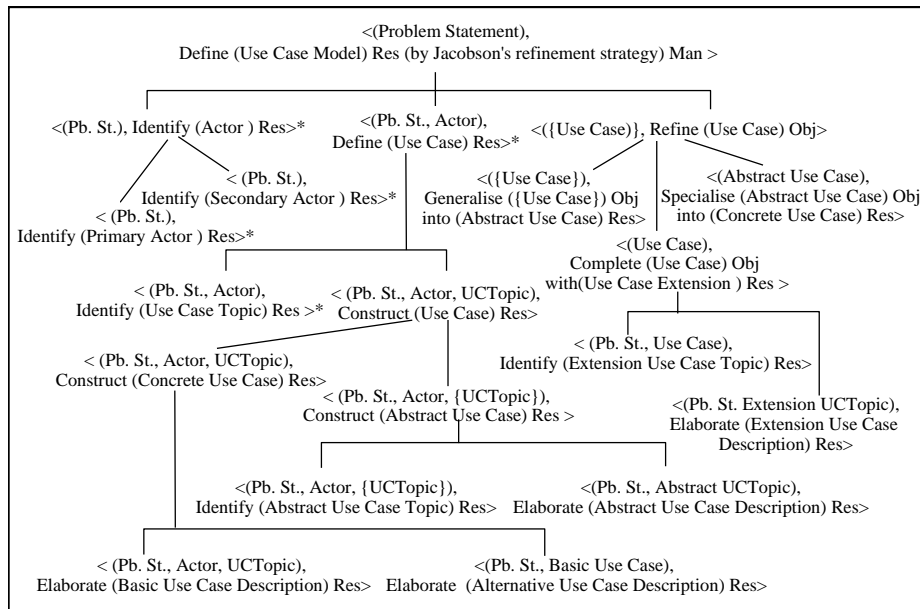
<(Problem Statement), Define (Use Case Model) Res (by Jacobson's refinement strategy) Man >

<(Pb. St.), Identify (Actor ) Res>*

<(Pb. St., Actor), Define (Use Case) Res>*

<({Use Case)}, Refine (Use Case) Obj>

< (Pb. St.), Identify (Secondary Actor ) Res>*

< (Pb. St.), Identify (Primary Actor ) Res>*

<({Use Case}), Generalise ({Use Case}) Obj into (Abstract Use Case) Res>

<(Abstract Use Case), Specialise (Abstract Use Case) Obj into (Concrete Use Case) Res>

<(Use Case), Complete (Use Case) Obj with(Use Case Extension ) Res >

< (Pb. St., Actor), Identify (Use Case Topic) Res >*

< (Pb. St., Actor, UCTopic), Construct (Use Case) Res>

< (Pb. St., Use Case), Identify (Extension Use Case Topic) Res>

< (Pb. St., Actor, UCTopic), Construct (Concrete Use Case) Res>

< (Pb. St., Actor, {UCTopic}), Construct (Abstract Use Case) Res >

<(Pb. St. Extension UCTopic), Elaborate (Extension Use Case Description) Res>

<(Pb. St., Actor, {UCTopic}), Identify (Abstract Use Case Topic) Res>

<(Pb. St., Abstract UCTopic), Elaborate (Abstract Use Case Description) Res>

< (Pb. St., Actor, UCTopic), Elaborate (Basic Use Case Description) Res>

<(Pb. St., Basic Use Case), Elaborate (Alternative Use Case Description) Res>